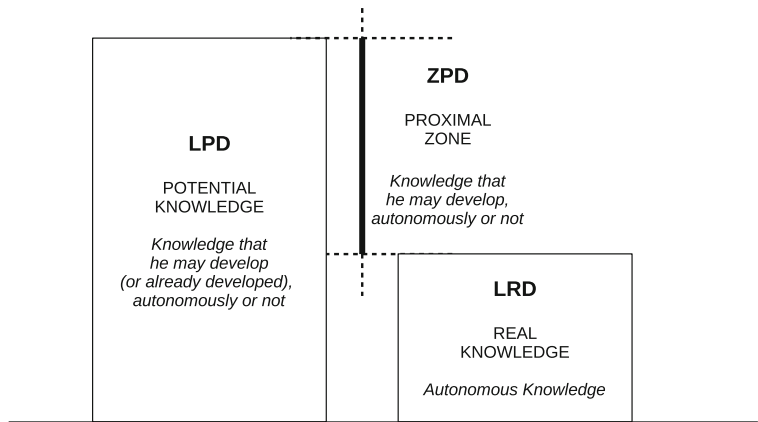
LPD

POTENTIAL KNOWLEDGE

Knowledge that he may develop (or already developed), autonomously or not

ZPD

PROXIMAL ZONE

Knowledge that he may develop, autonomously or not

LRD

REAL KNOWLEDGE

Autonomous Knowledge